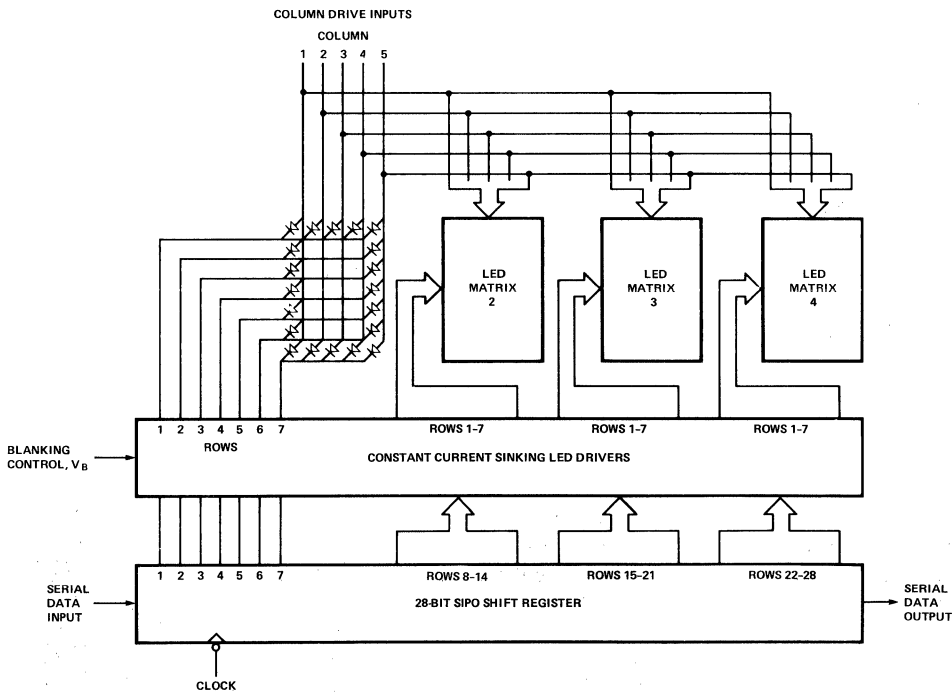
COLUMN DRIVE INPUTS

COLUMN

1 2 3 4 5

LED MATRIX 2

LED MATRIX 3

LED MATRIX 4

BLANKING CONTROL, $V_B$

1 2 3 4 5 6 7

ROWS

ROWS 1-7

ROWS 1-7

ROWS 1-7

CONSTANT CURRENT SINKING LED DRIVERS

SERIAL DATA INPUT

1 2 3 4 5 6 7

ROWS 8-14

ROWS 15-21

ROWS 22-28

28-BIT SIPO SHIFT REGISTER

SERIAL DATA OUTPUT

CLOCK